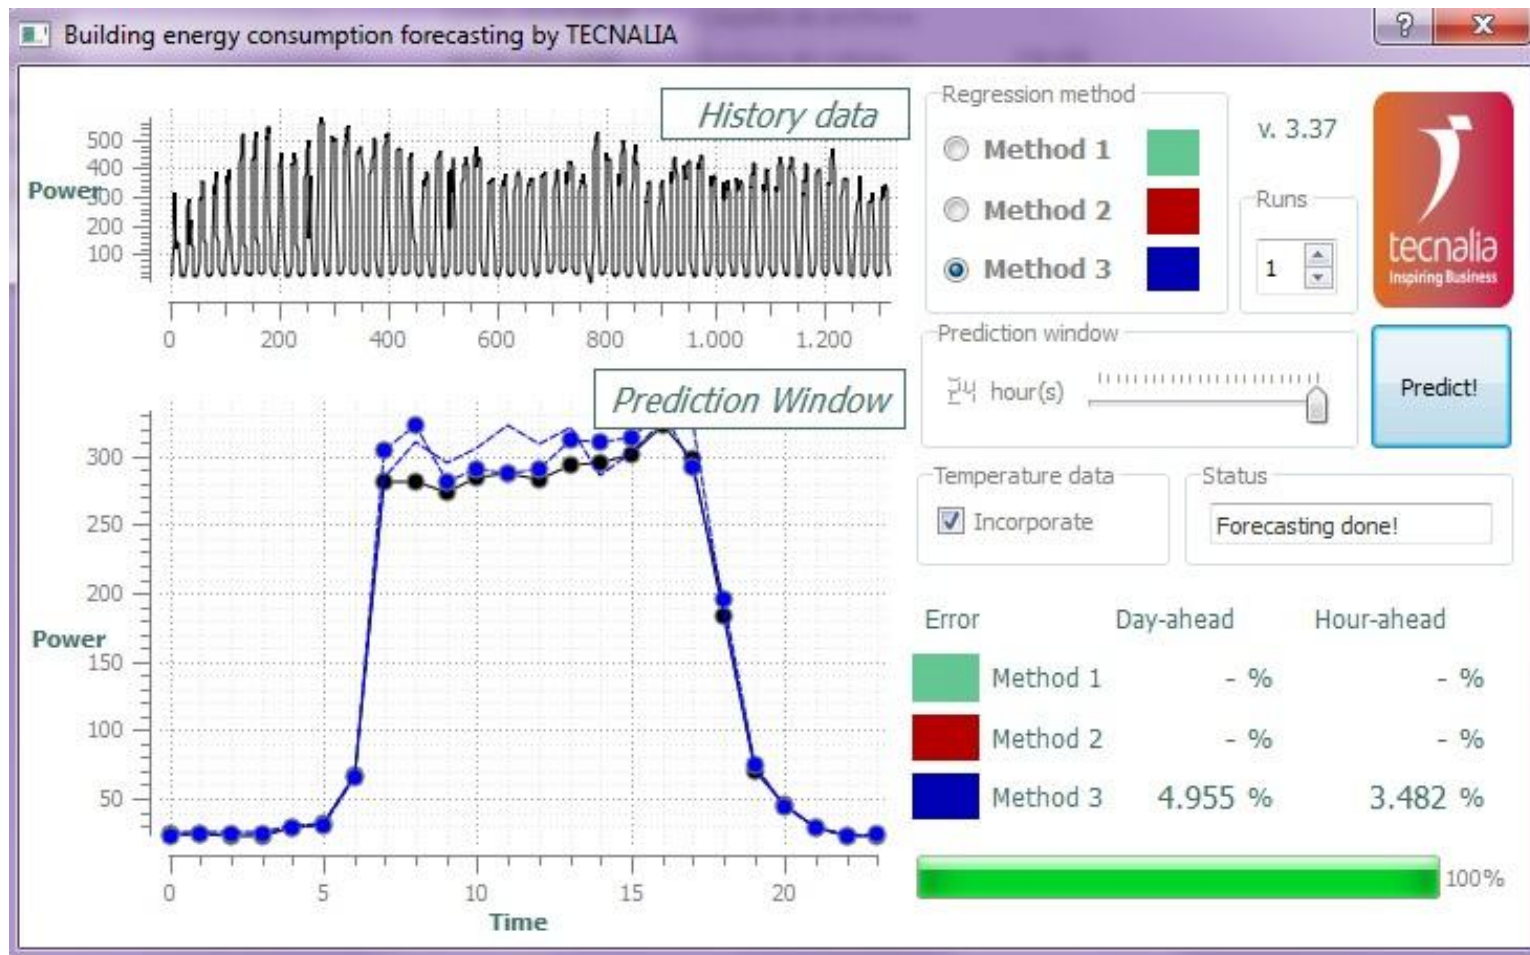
Building energy consumption forecasting by TECNALIA

?
X

History data

500
400
Power300
200
100

0
200
400
600
800
1.000
1.200

Prediction Window

300
250
200
Power
150
100
50

0
5
10
15
20
Time

Regression method
Method 1
Method 2
Method 3

v. 3.37

Runs
1

tecnalia
Inspiring Business

Prediction window
24 hour(s)

Predict!

Temperature data
Incorporate

Status
Forecasting done!

| Error | Day-ahead | Hour-ahead |
|---|---|---|
| Method 1 | - % | - % |
| Method 2 | - % | - % |
| Method 3 | 4.955 % | 3.482 % |

100%